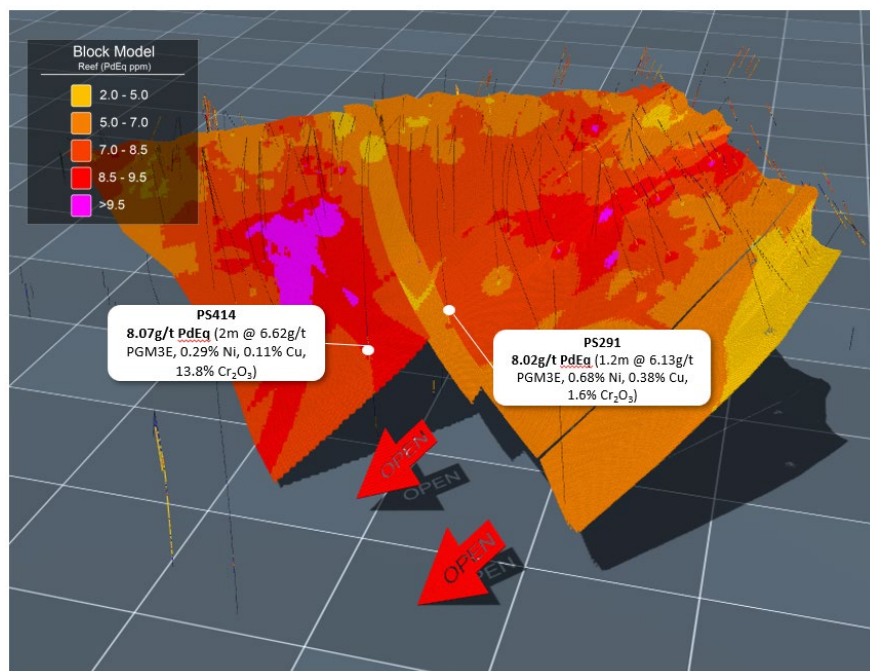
Block Model
Reef (PdEq ppm)

2.0 - 5.0
5.0 - 7.0
7.0 - 8.5
8.5 - 9.5
>9.5

PS414
8.07g/t PdEq (2m @ 6.62g/t PGM3E, 0.29% Ni, 0.11% Cu, 13.8% $Cr_2O_3$)

PS291
8.02g/t PdEq (1.2m @ 6.13g/t PGM3E, 0.68% Ni, 0.38% Cu, 1.6% $Cr_2O_3$)

OPEN
OPEN
OPEN
OPEN